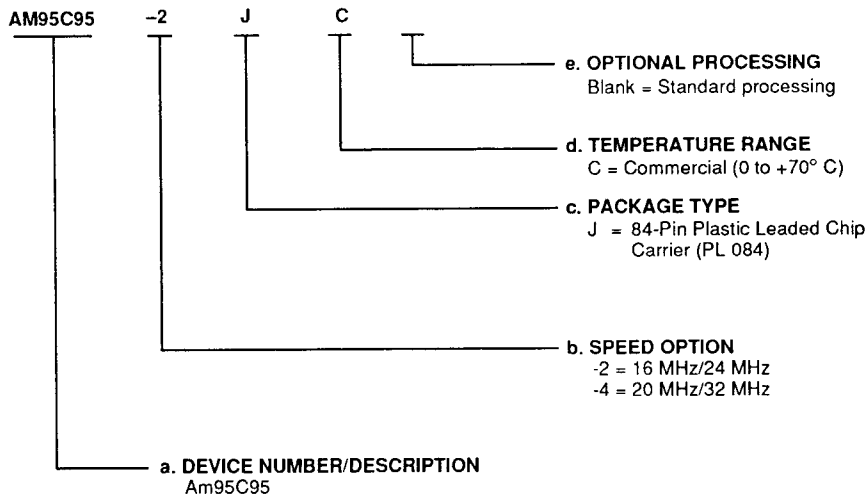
AM95C95 -2 J C

e. OPTIONAL PROCESSING
Blank = Standard processing

d. TEMPERATURE RANGE
C = Commercial (0 to +70° C)

c. PACKAGE TYPE
J = 84-Pin Plastic Leaded Chip Carrier (PL 084)

b. SPEED OPTION
-2 = 16 MHz/24 MHz
-4 = 20 MHz/32 MHz

a. DEVICE NUMBER/DESCRIPTION
Am95C95